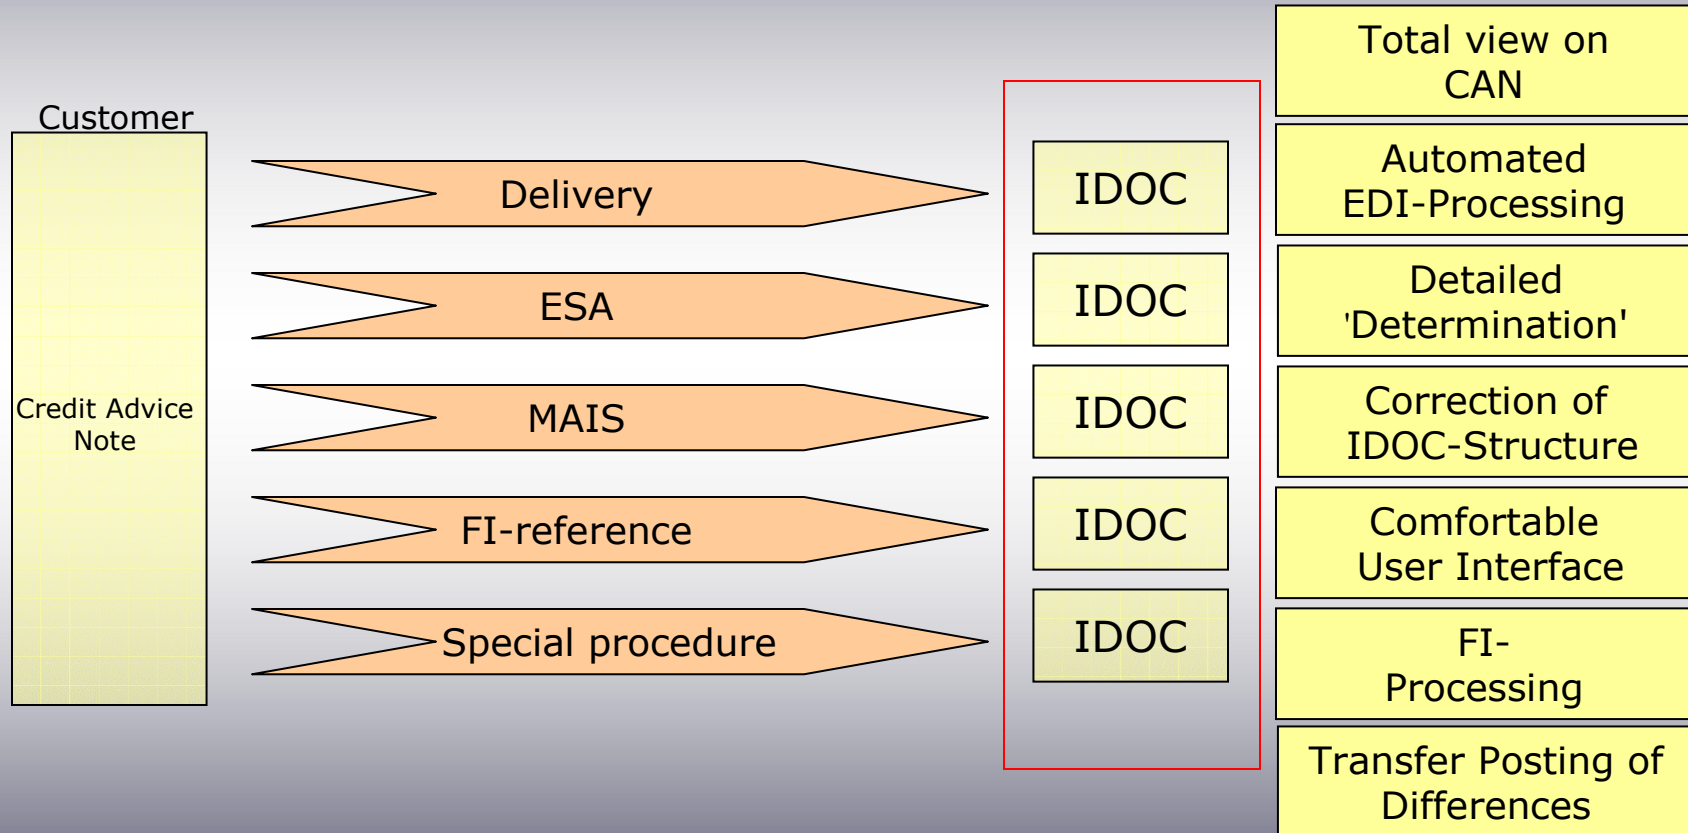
Customer

Credit Advice Note

Delivery

ESA

MAIS

FI-reference

Special procedure

IDOC

IDOC

IDOC

IDOC

IDOC

Total view on CAN

Automated EDI-Processing

Detailed 'Determination'

Correction of IDOC-Structure

Comfortable User Interface

FI-Processing

Transfer Posting of Differences